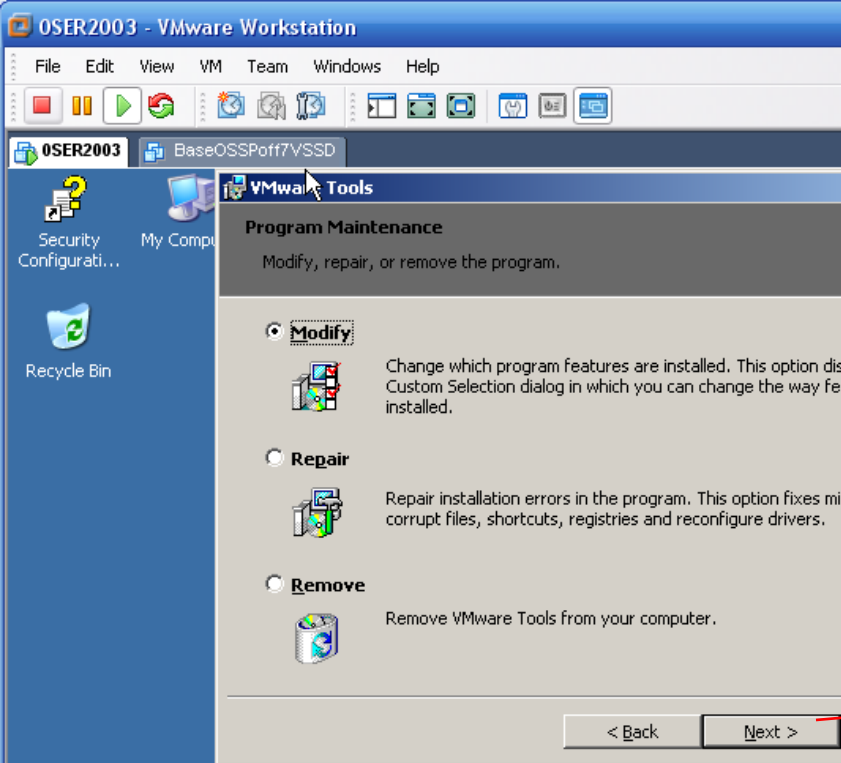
0SER2003 - VMware Workstation

File Edit View VM Team Windows Help

0SER2003 BaseOSSPoff7VSSD

Security Configurati...

My Compu

Recycle Bin

VMware Tools

Program Maintenance

Modify, repair, or remove the program.

Modify

Change which program features are installed. This option dis Custom Selection dialog in which you can change the way fe installed.

Repair

Repair installation errors in the program. This option fixes mi corrupt files, shortcuts, registries and reconfigure drivers.

Remove

Remove VMware Tools from your computer.

< Back Next >